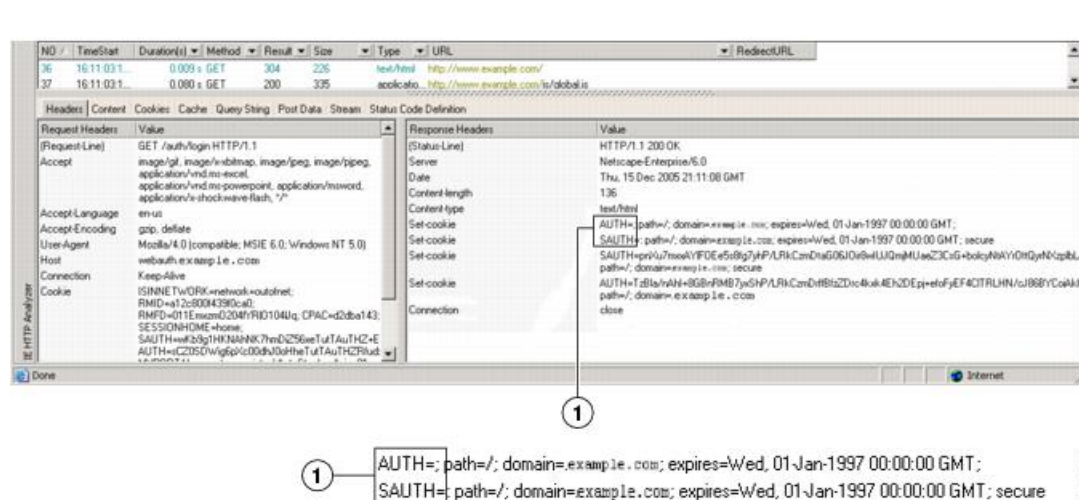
| NO | TimeStart | Duration(s) | Method | Result | Size | Type | URL | RedirectURL |
|---|---|---|---|---|---|---|---|---|
| 36 | 16:11:03:1... | 0.009 s | GET | 304 | 226 | text/html | http://www.example.com/ | |
| 37 | 16:11:03:1... | 0.080 s | GET | 200 | 335 | applicatio... | http://www.example.com/js/global.js | |

Headers | Content | Cookies | Cache | Query String | Post Data | Stream | Status Code Definition

| Request Headers | Value |
|---|---|
| (Request-Line) | GET /auth/login HTTP/1.1 |
| Accept | image/gif, image/x-xbitmap, image/jpeg, image/pjpeg, application/vnd.ms-excel, application/vnd.ms-powerpoint, application/msword, application/x-shockwave-flash, */* |
| Accept-Language | en-us |
| Accept-Encoding | gzip, deflate |
| User-Agent | Mozilla/4.0 (compatible; MSIE 6.0; Windows NT 5.0) |
| Host | webauth.example.com |
| Connection | Keep-Alive |
| Cookie | ISINNETWORK=network+outofnet; RMID=a12c800I439f0ca0; RMFD=011Emxzm0204fYRI0104Uq; CPAC=d2dba143; SESSIONHOME=home; SAUTH=wKb9g1HKNAhNK7hmDZ56xeTutTAuTHZ+E AUTH=sCZ0SDWig6pXc00dhJ0oHheTutTAuTHZRIud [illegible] |

| Response Headers | Value |
|---|---|
| (Status-Line) | HTTP/1.1 200 OK |
| Server | Netscape-Enterprise/6.0 |
| Date | Thu, 15 Dec 2005 21:11:08 GMT |
| Content-length | 136 |
| Content-type | text/html |
| Set-cookie | AUTH=; path=/; domain=example.com; expires=Wed, 01-Jan-1997 00:00:00 GMT; |
| Set-cookie | SAUTH=; path=/; domain=example.com; expires=Wed, 01-Jan-1997 00:00:00 GMT; secure |
| Set-cookie | SAUTH=pnXu7mxxAYFOEe5c8tg7yhP/LRkCzmDtaG06JOi6wIUJQmjMUaeZ3CsG+bolcyNtAYrOltQyeNXzplbL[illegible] path=/; domain=example.com; secure |
| Set-cookie | AUTH=TzBla/nAhl+8GBnRMB7yxShP/LRkCzmDtffBfzZDrc4kxk4Eh2DEpj+etoFyEF4CITRLHN/cJ868YCoiAk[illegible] path=/; domain=example.com |
| Connection | close |

IE HTTP Analyzer

Done

Internet

1

1 AUTH=; path=/; domain=example.com; expires=Wed, 01-Jan-1997 00:00:00 GMT;
SAUTH=; path=/; domain=example.com; expires=Wed, 01-Jan-1997 00:00:00 GMT; secure